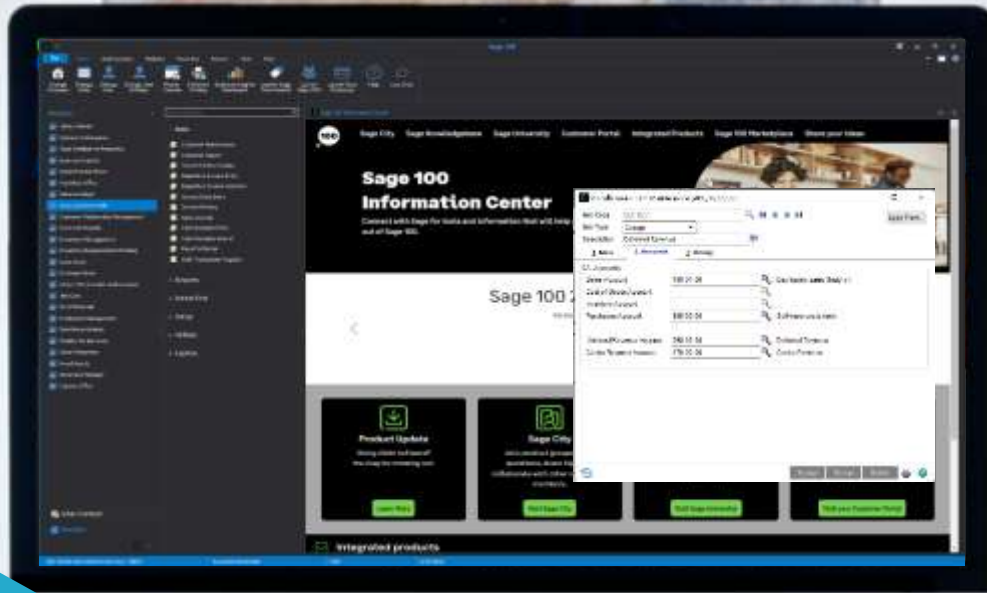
Sage 100

Sage City   Sage Knowledgebase   Sage University   Customer Portal   Integrated Products   Sage 100 Marketplace   Share your ideas

Sage 100
Information Center

Connect with Sage for tools and information that will help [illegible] out of Sage 100.

Sage 100 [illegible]

Item Code
Item Type
Description   Extended Service
1. Main   2. Accounts   3. History

G/L Accounts
Sales Account   100-00-00   Cost Factors Sales Dept
Cost of Goods Account
Inventory Account
Purchases Account   500-00-00
Deferred Revenue Account   240-00-00   Deferred Revenue
Contra Expense Account   770-00-00   Contra Expense

Product Update
Learn More

Sage City
Visit Sage City

Visit Sage University

Visit your Customer Portal

Integrated products